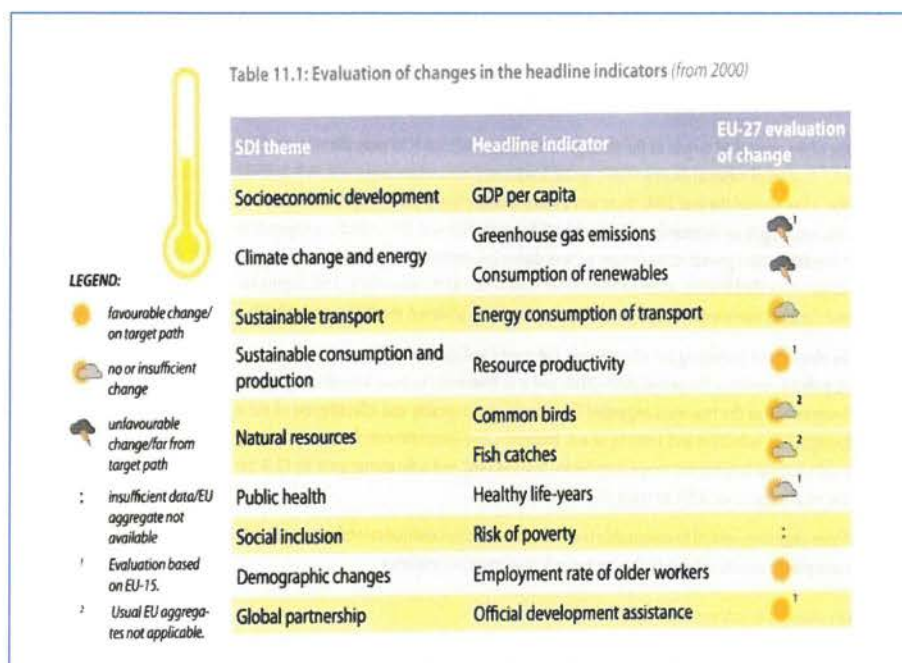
Table 11.1: Evaluation of changes in the headline indicators (from 2000)

| SDI theme | Headline indicator | EU-27 evaluation of change |
|---|---|---|
| Socioeconomic development | GDP per capita | |
| Climate change and energy | Greenhouse gas emissions | ¹ |
| | Consumption of renewables | |
| Sustainable transport | Energy consumption of transport | |
| Sustainable consumption and production | Resource productivity | ¹ |
| Natural resources | Common birds | ² |
| | Fish catches | ² |
| Public health | Healthy life-years | ¹ |
| Social inclusion | Risk of poverty | : |
| Demographic changes | Employment rate of older workers | |
| Global partnership | Official development assistance | ¹ |

LEGEND:
favourable change/ on target path
no or insufficient change
unfavourable change/far from target path
: insufficient data/EU aggregate not available
¹ Evaluation based on EU-15.
² Usual EU aggregates not applicable.